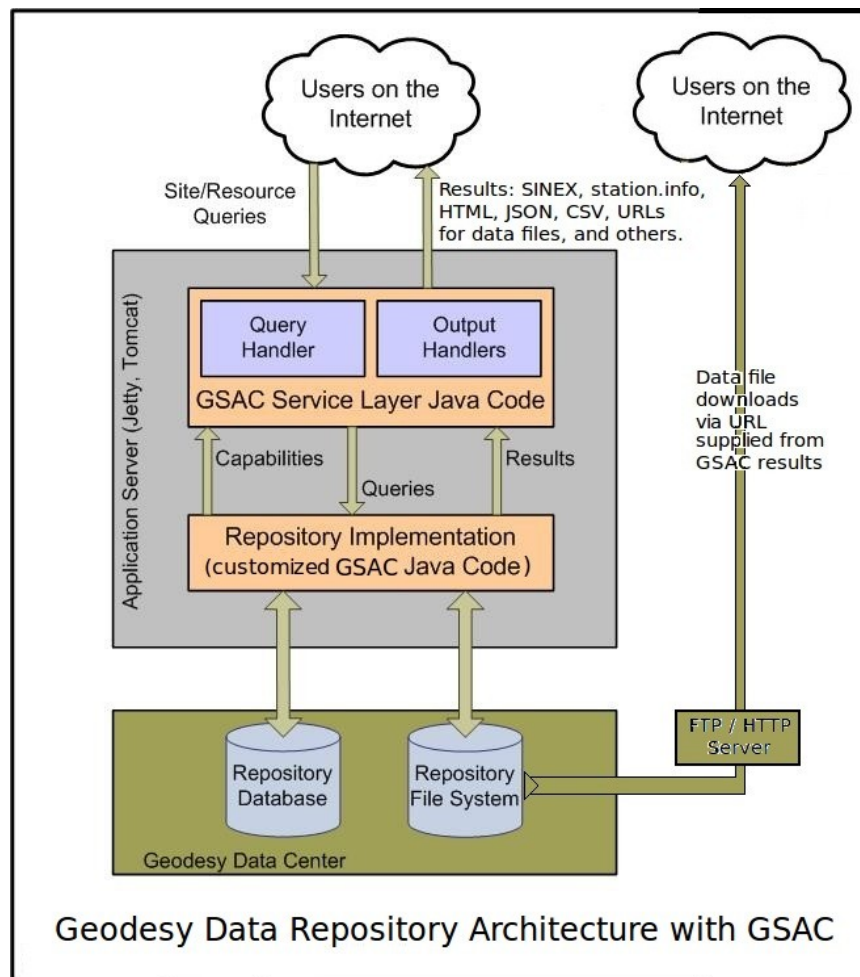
Users on the Internet

Users on the Internet

Site/Resource Queries

Results: SINEX, station.info, HTML, JSON, CSV, URLs for data files, and others.

Application Server (Jetty, Tomcat)

Query Handler

Output Handlers

GSAC Service Layer Java Code

Data file downloads via URL supplied from GSAC results

Capabilities

Queries

Results

Repository Implementation (customized GSAC Java Code)

Repository Database

Repository File System

FTP / HTTP Server

Geodesy Data Center

Geodesy Data Repository Architecture with GSAC